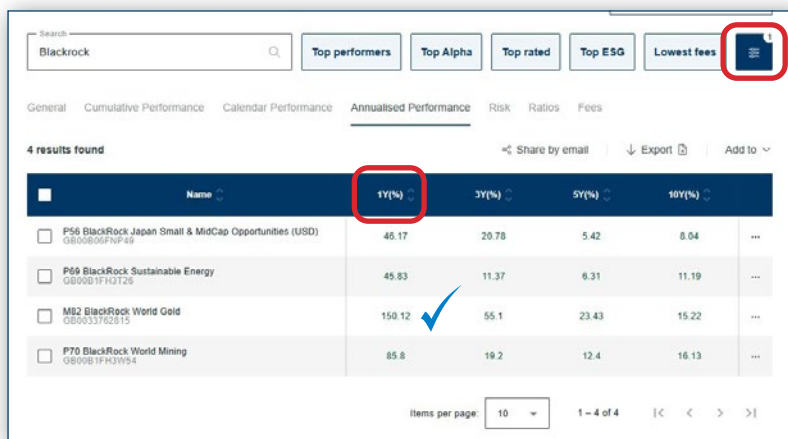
Search
Blackrock

Top performers | Top Alpha | Top rated | Top ESG | Lowest fees | 1

General | Cumulative Performance | Calendar Performance | Annualised Performance | Risk | Ratios | Fees

4 results found

Share by email | Export | Add to

| | Name | 1Y(%) | 3Y(%) | 5Y(%) | 10Y(%) | |
|---|---|---|---|---|---|---|
| | P56 BlackRock Japan Small & MidCap Opportunities (USD) GB00B06FNP49 | 46.17 | 20.78 | 5.42 | 8.04 | ... |
| | P69 BlackRock Sustainable Energy GB00B1FH3T26 | 45.83 | 11.37 | 6.31 | 11.19 | ... |
| | M82 BlackRock World Gold GB0033762815 | 150.12 | 55.1 | 23.43 | 15.22 | ... |
| | P70 BlackRock World Mining GB00B1FH3W54 | 85.8 | 19.2 | 12.4 | 16.13 | ... |

Items per page: 10 | 1 – 4 of 4